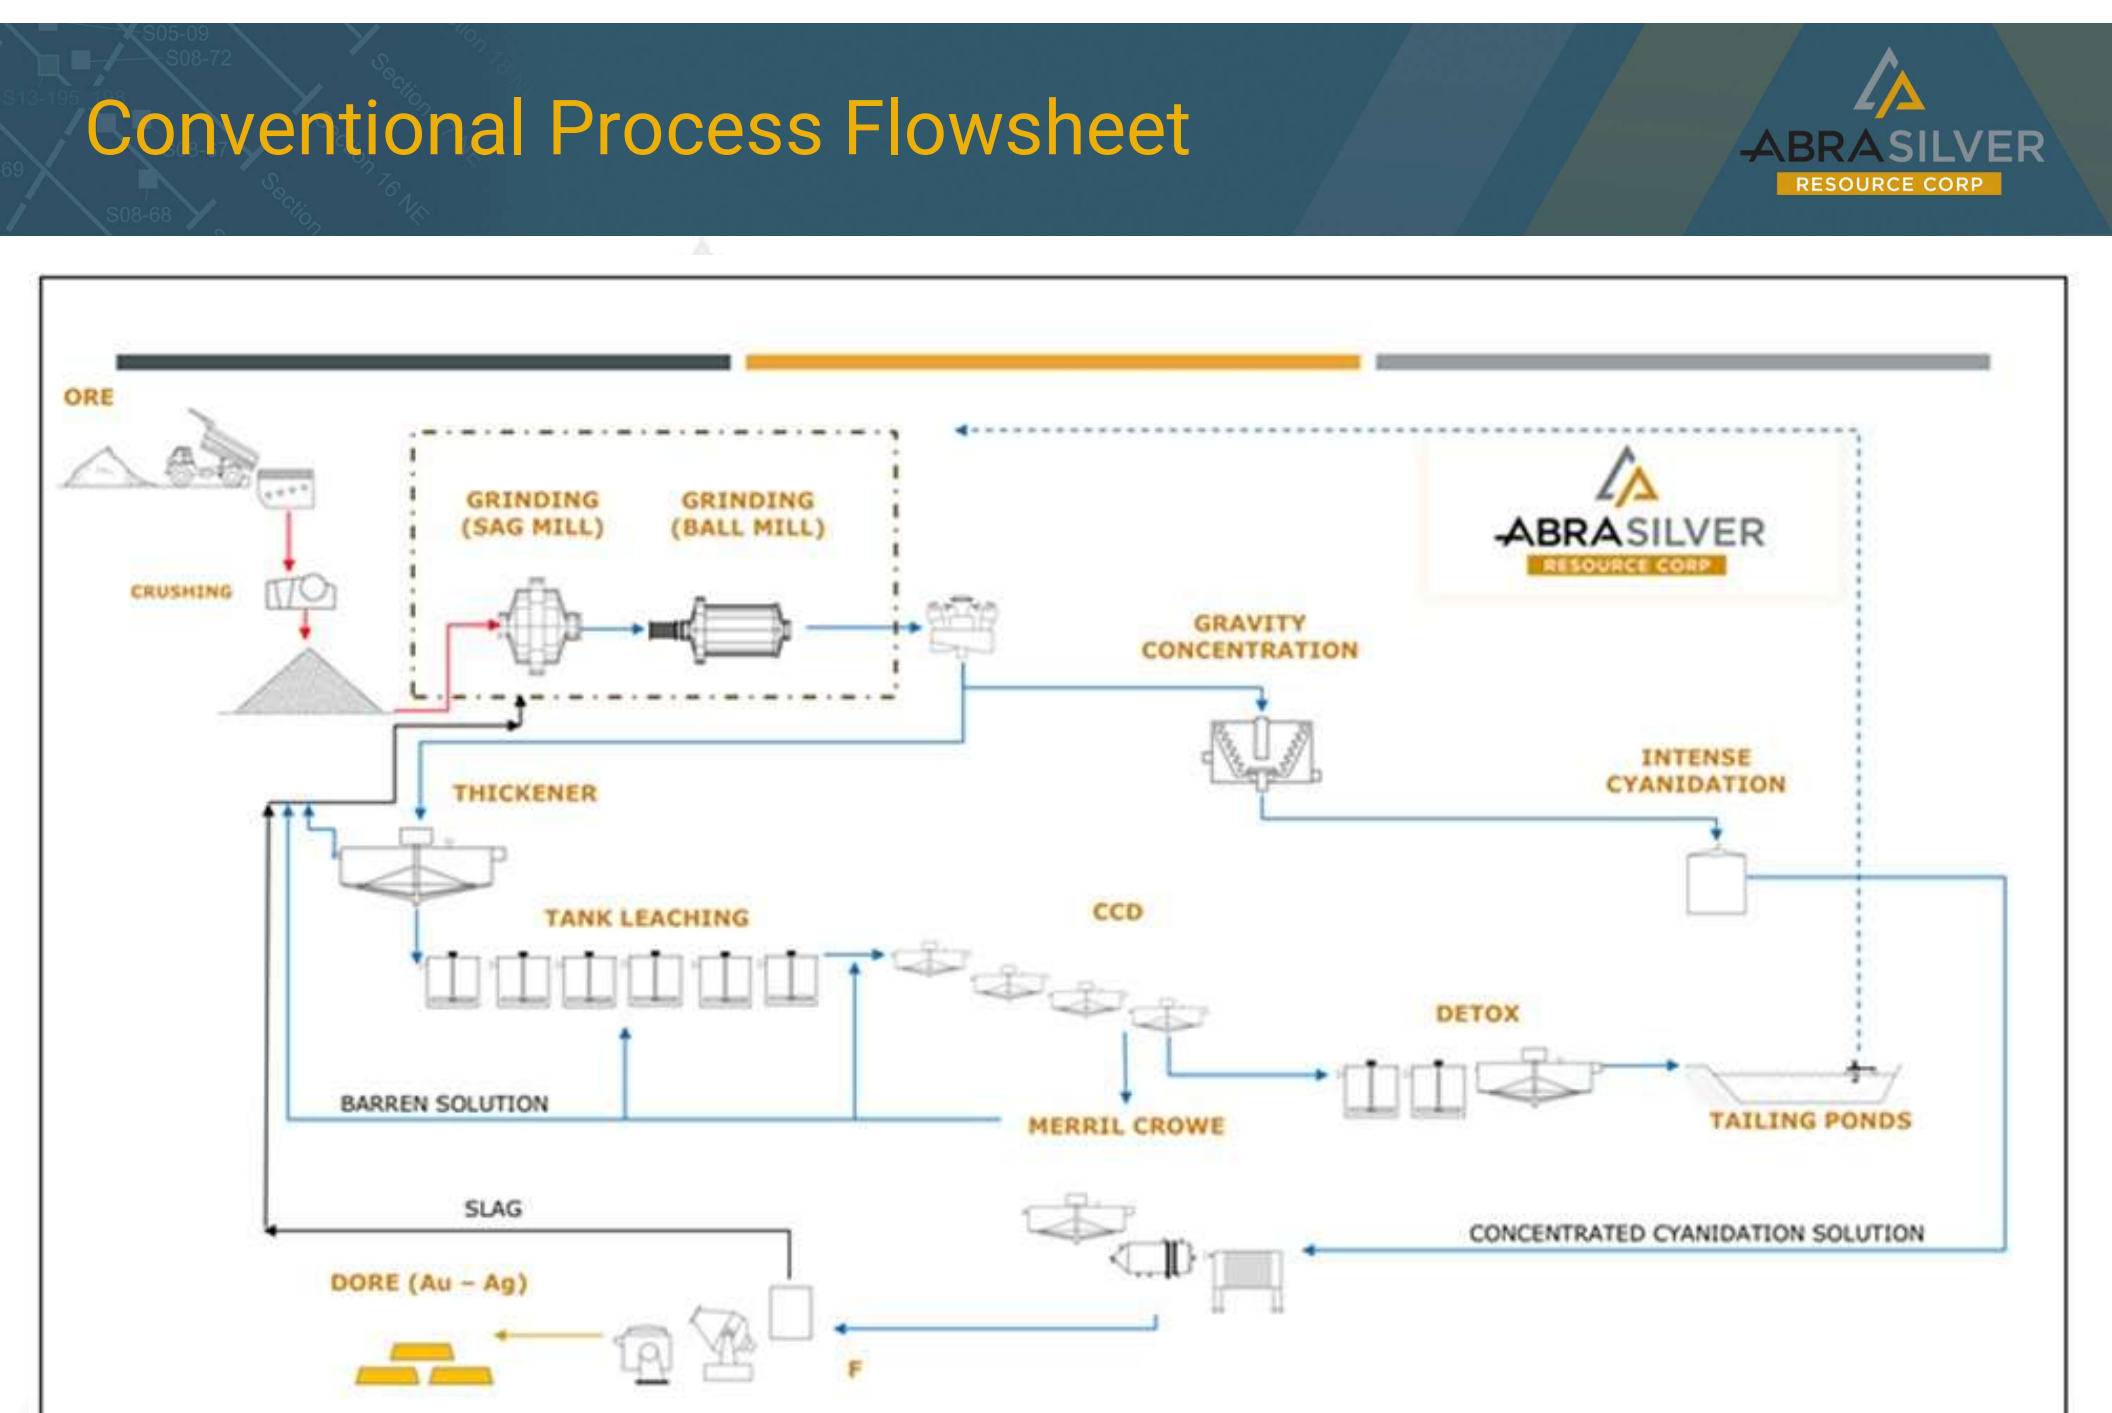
Conventional Process Flowsheet

ABRASILVER RESOURCE CORP

ORE

CRUSHING

GRINDING (SAG MILL)

GRINDING (BALL MILL)

ABRASILVER RESOURCE CORP

GRAVITY CONCENTRATION

INTENSE CYANIDATION

THICKENER

TANK LEACHING

CCD

DETOX

BARREN SOLUTION

MERRIL CROWE

TAILING PONDS

SLAG

CONCENTRATED CYANIDATION SOLUTION

DORE (Au – Ag)

F